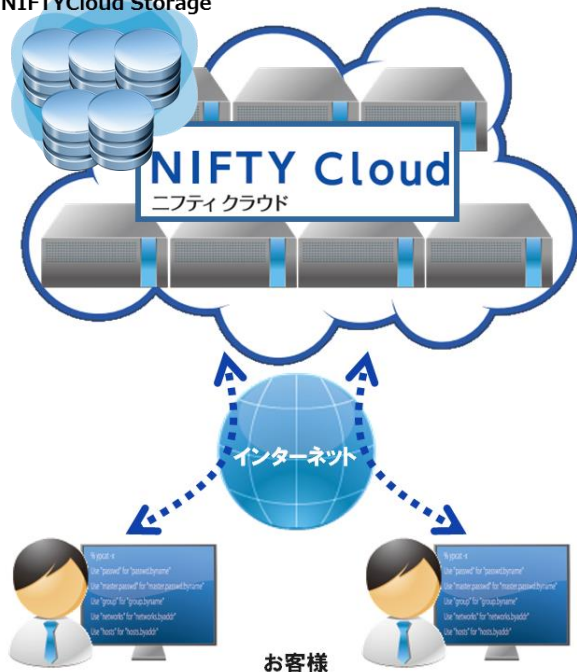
NIFTYCloud Storage

NIFTY Cloud
ニフティクラウド

インターネット

% ypcat -x
Use "passwd" for "passwd.byname"
Use "master.passwd" for "master.passwd.byname"
Use "group" for "group.byname"
Use "networks" for "networks.byaddr"
Use "hosts" for "hosts.byaddr"

% ypcat -x
Use "passwd" for "passwd.byname"
Use "master.passwd" for "master.passwd.byname"
Use "group" for "group.byname"
Use "networks" for "networks.byaddr"
Use "hosts" for "hosts.byaddr"

お客様